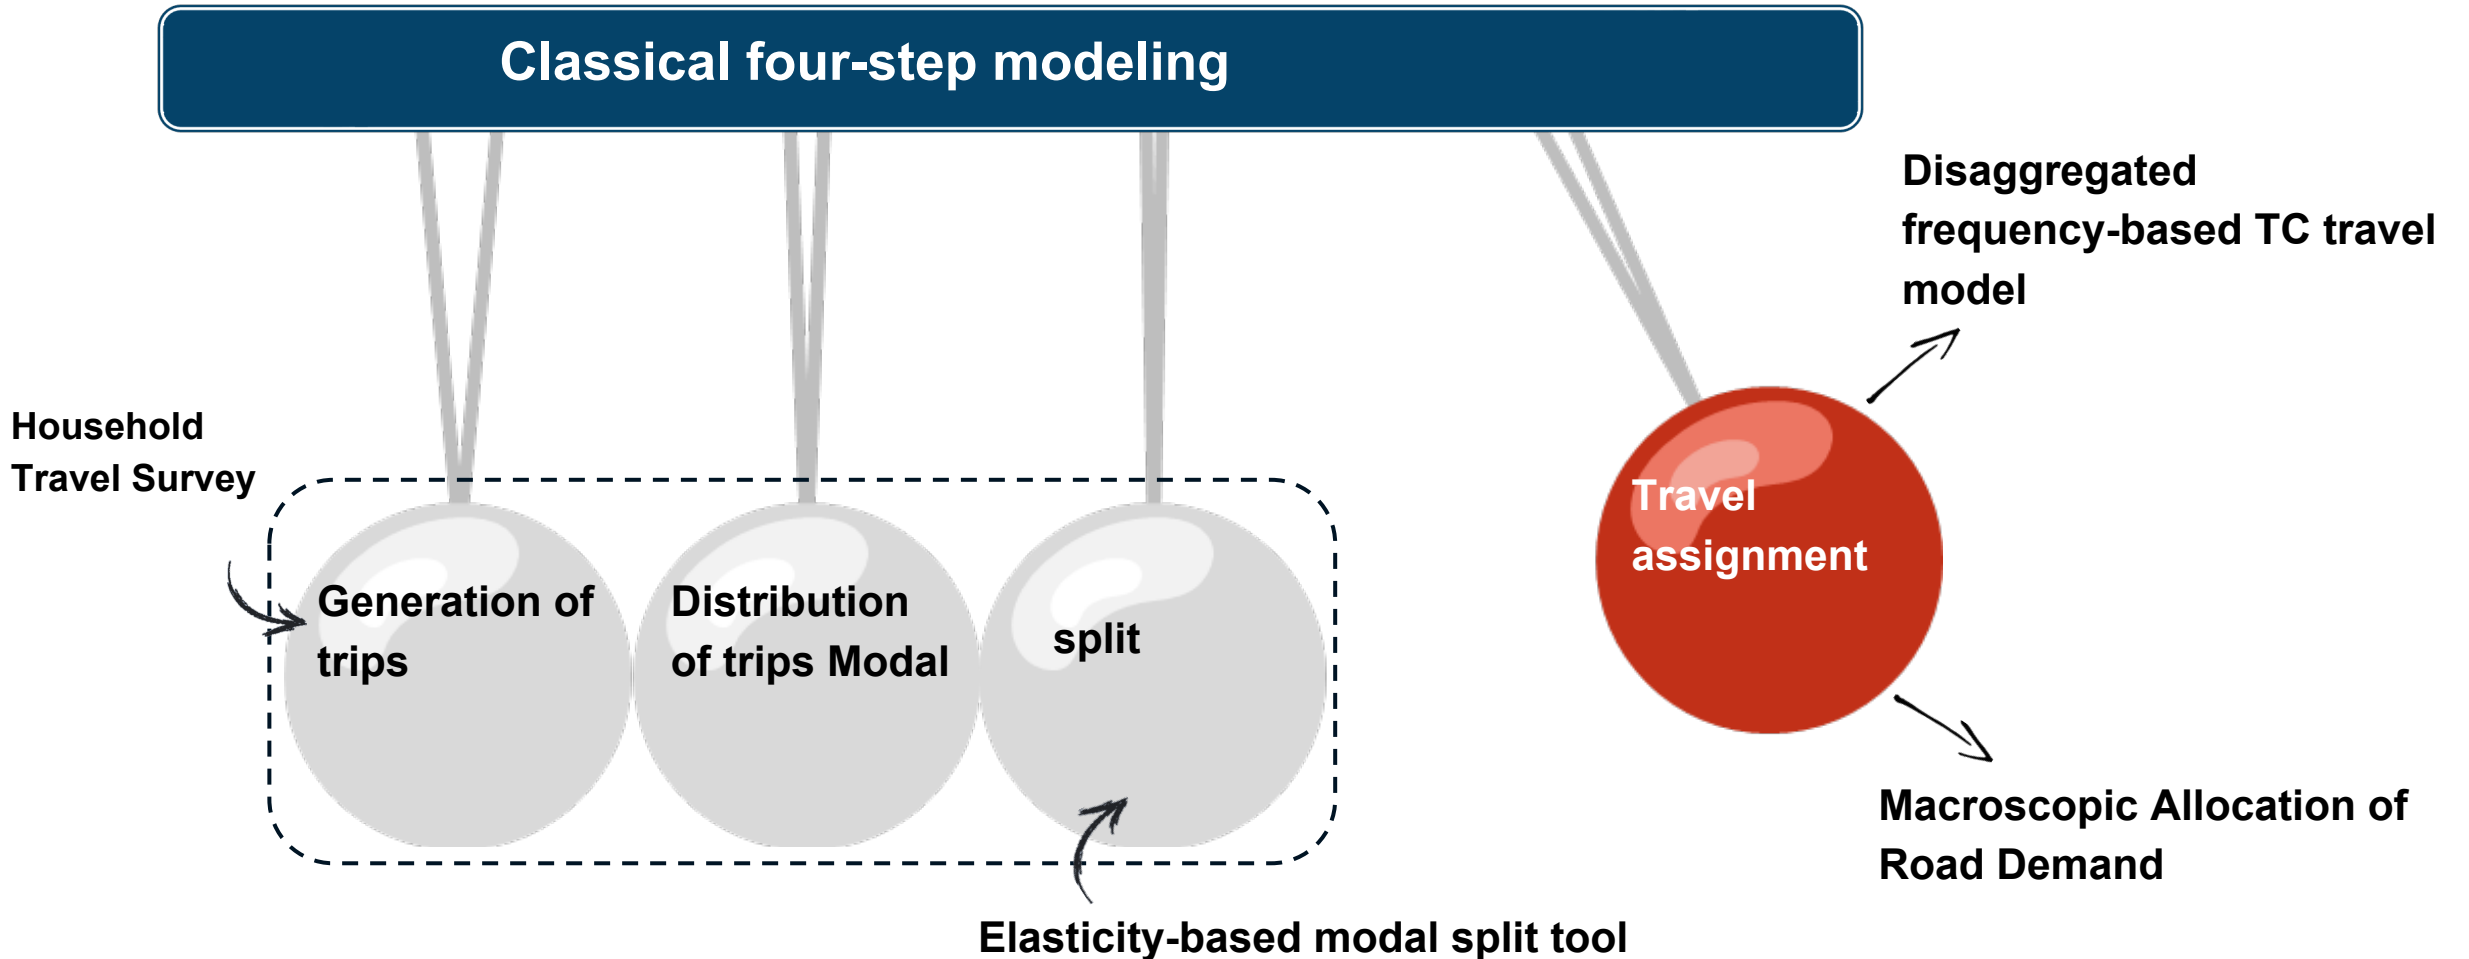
Classical four-step modeling

Disaggregated frequency-based TC travel model

Household Travel Survey

Generation of trips

Distribution of trips Modal

split

Travel assignment

Macroscopic Allocation of Road Demand

Elasticity-based modal split tool